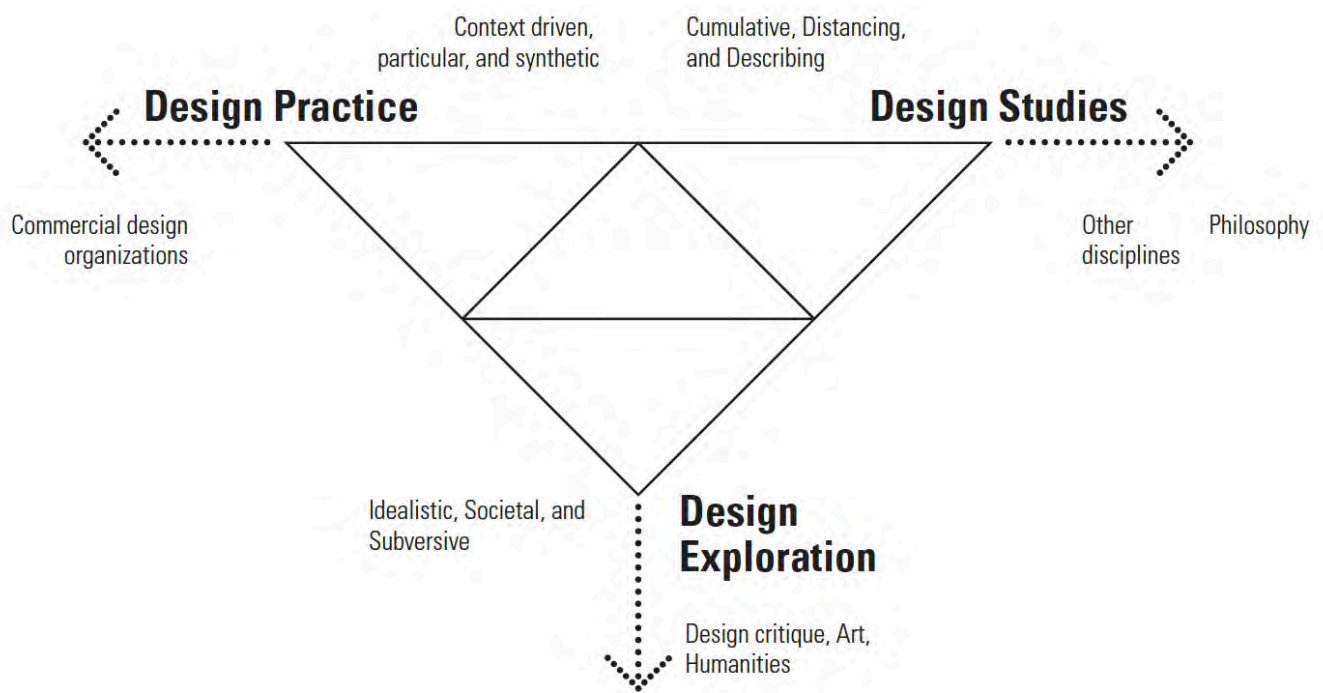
Context driven, particular, and synthetic

Cumulative, Distancing, and Describing

Design Practice

Design Studies

Commercial design organizations

Other disciplines

Philosophy

Idealistic, Societal, and Subversive

Design Exploration

Design critique, Art, Humanities